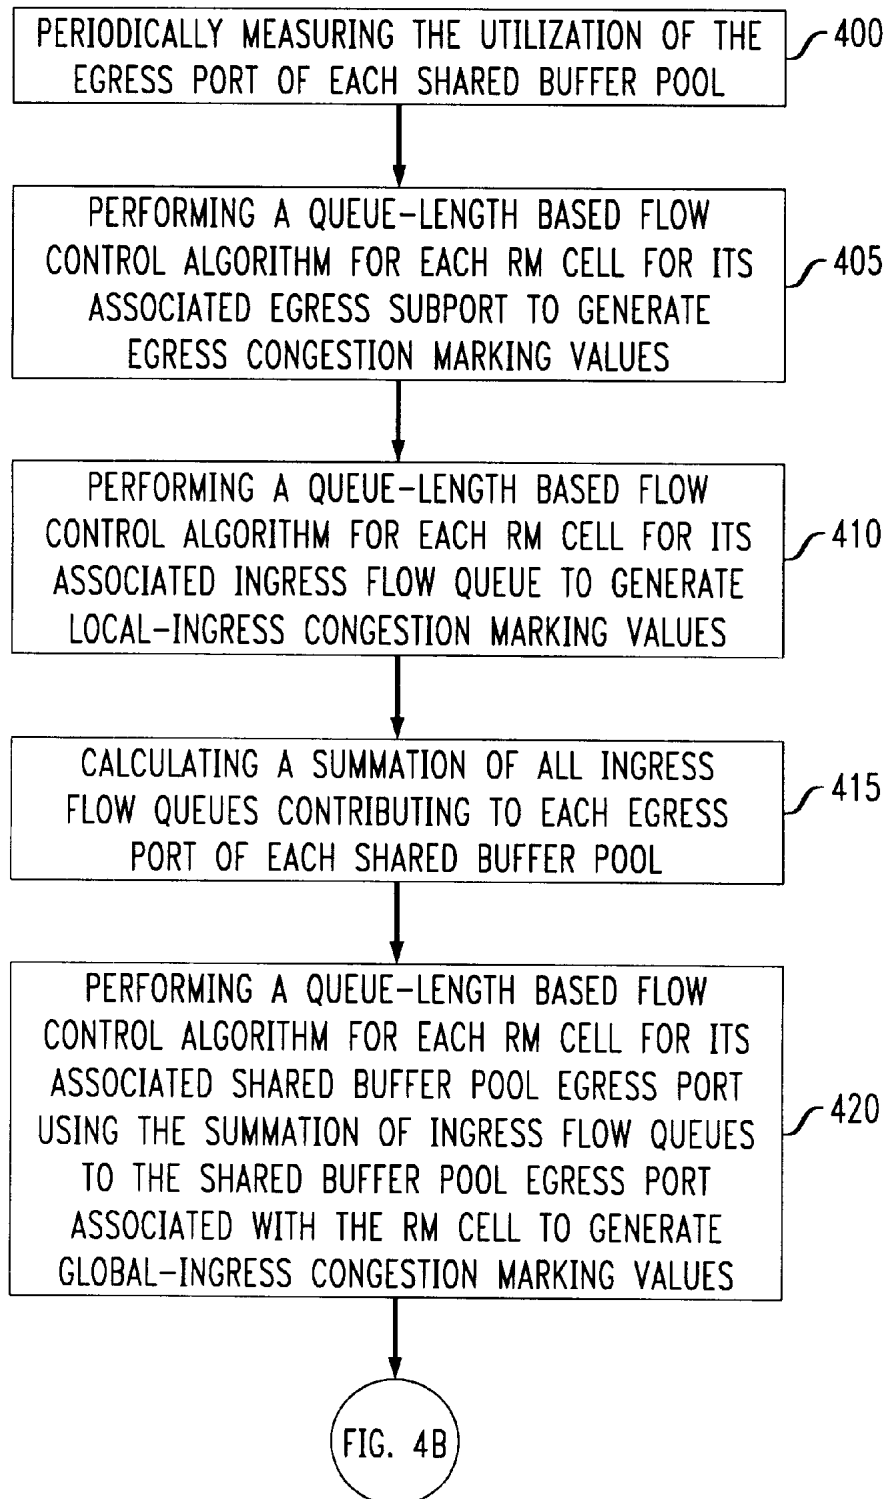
PERIODICALLY MEASURING THE UTILIZATION OF THE EGRESS PORT OF EACH SHARED BUFFER POOL

400

PERFORMING A QUEUE-LENGTH BASED FLOW CONTROL ALGORITHM FOR EACH RM CELL FOR ITS ASSOCIATED EGRESS SUBPORT TO GENERATE EGRESS CONGESTION MARKING VALUES

405

PERFORMING A QUEUE-LENGTH BASED FLOW CONTROL ALGORITHM FOR EACH RM CELL FOR ITS ASSOCIATED INGRESS FLOW QUEUE TO GENERATE LOCAL-INGRESS CONGESTION MARKING VALUES

410

CALCULATING A SUMMATION OF ALL INGRESS FLOW QUEUES CONTRIBUTING TO EACH EGRESS PORT OF EACH SHARED BUFFER POOL

415

PERFORMING A QUEUE-LENGTH BASED FLOW CONTROL ALGORITHM FOR EACH RM CELL FOR ITS ASSOCIATED SHARED BUFFER POOL EGRESS PORT USING THE SUMMATION OF INGRESS FLOW QUEUES TO THE SHARED BUFFER POOL EGRESS PORT ASSOCIATED WITH THE RM CELL TO GENERATE GLOBAL-INGRESS CONGESTION MARKING VALUES

420

FIG. 4B